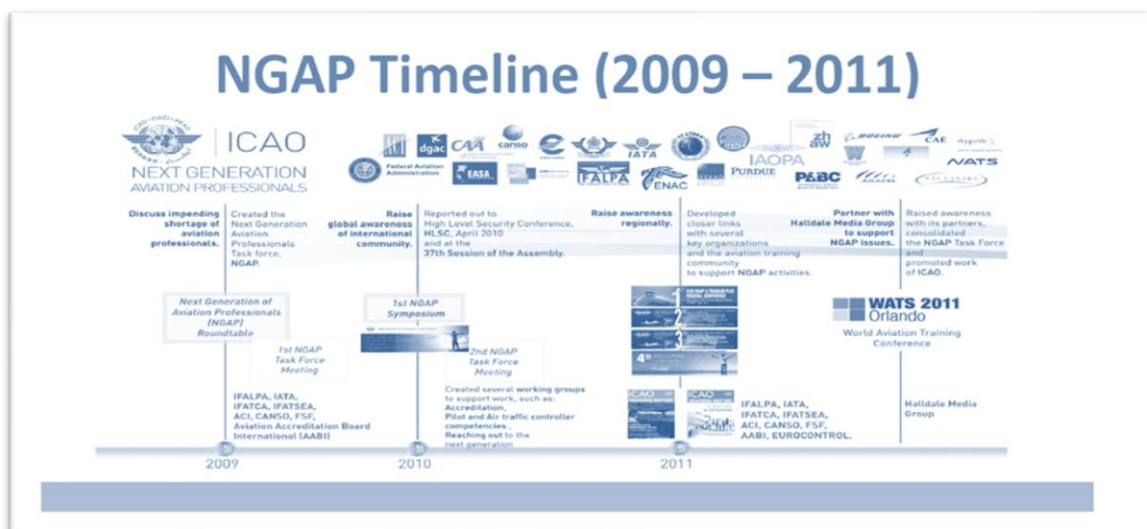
NGAP Timeline (2009 – 2011)

ICAO
NEXT GENERATION AVIATION PROFESSIONALS

dgac CAA canso IATA IAOPA PURDUE P&BC BOEING CAE NATS
Federal Aviation Administration
EASA
IFALPA
ENAC

Discuss impending shortage of aviation professionals.

Created the Next Generation Aviation Professionals Task force, NGAP.

Raise global awareness of international community.

Reported out to High Level Security Conference, HLSC, April 2010 and at the 37th Session of the Assembly.

Raise awareness regionally.

Developed closer links with several key organizations and the aviation training community to support NGAP activities.

Partner with Halldale Media Group to support NGAP issues.

Raised awareness with its partners, consolidated the NGAP Task Force and promoted work of ICAO.

Next Generation of Aviation Professionals (NGAP) Roundtable

1st NGAP Task Force Meeting

1st NGAP Symposium

2nd NGAP Task Force Meeting

WATS 2011 Orlando
World Aviation Training Conference

IFALPA, IATA, IFATCA, IFATSEA, ACI, CANSO, FSF, Aviation Accreditation Board International (AABI)

Created several working groups to support work, such as: Accreditation, Pilot and Air traffic controller competencies, Reaching out to the next generation

IFALPA, IATA, IFATCA, IFATSEA, ACI, CANSO, FSF, AABI, EUROCONTROL.

Halldale Media Group

2009
2010
2011